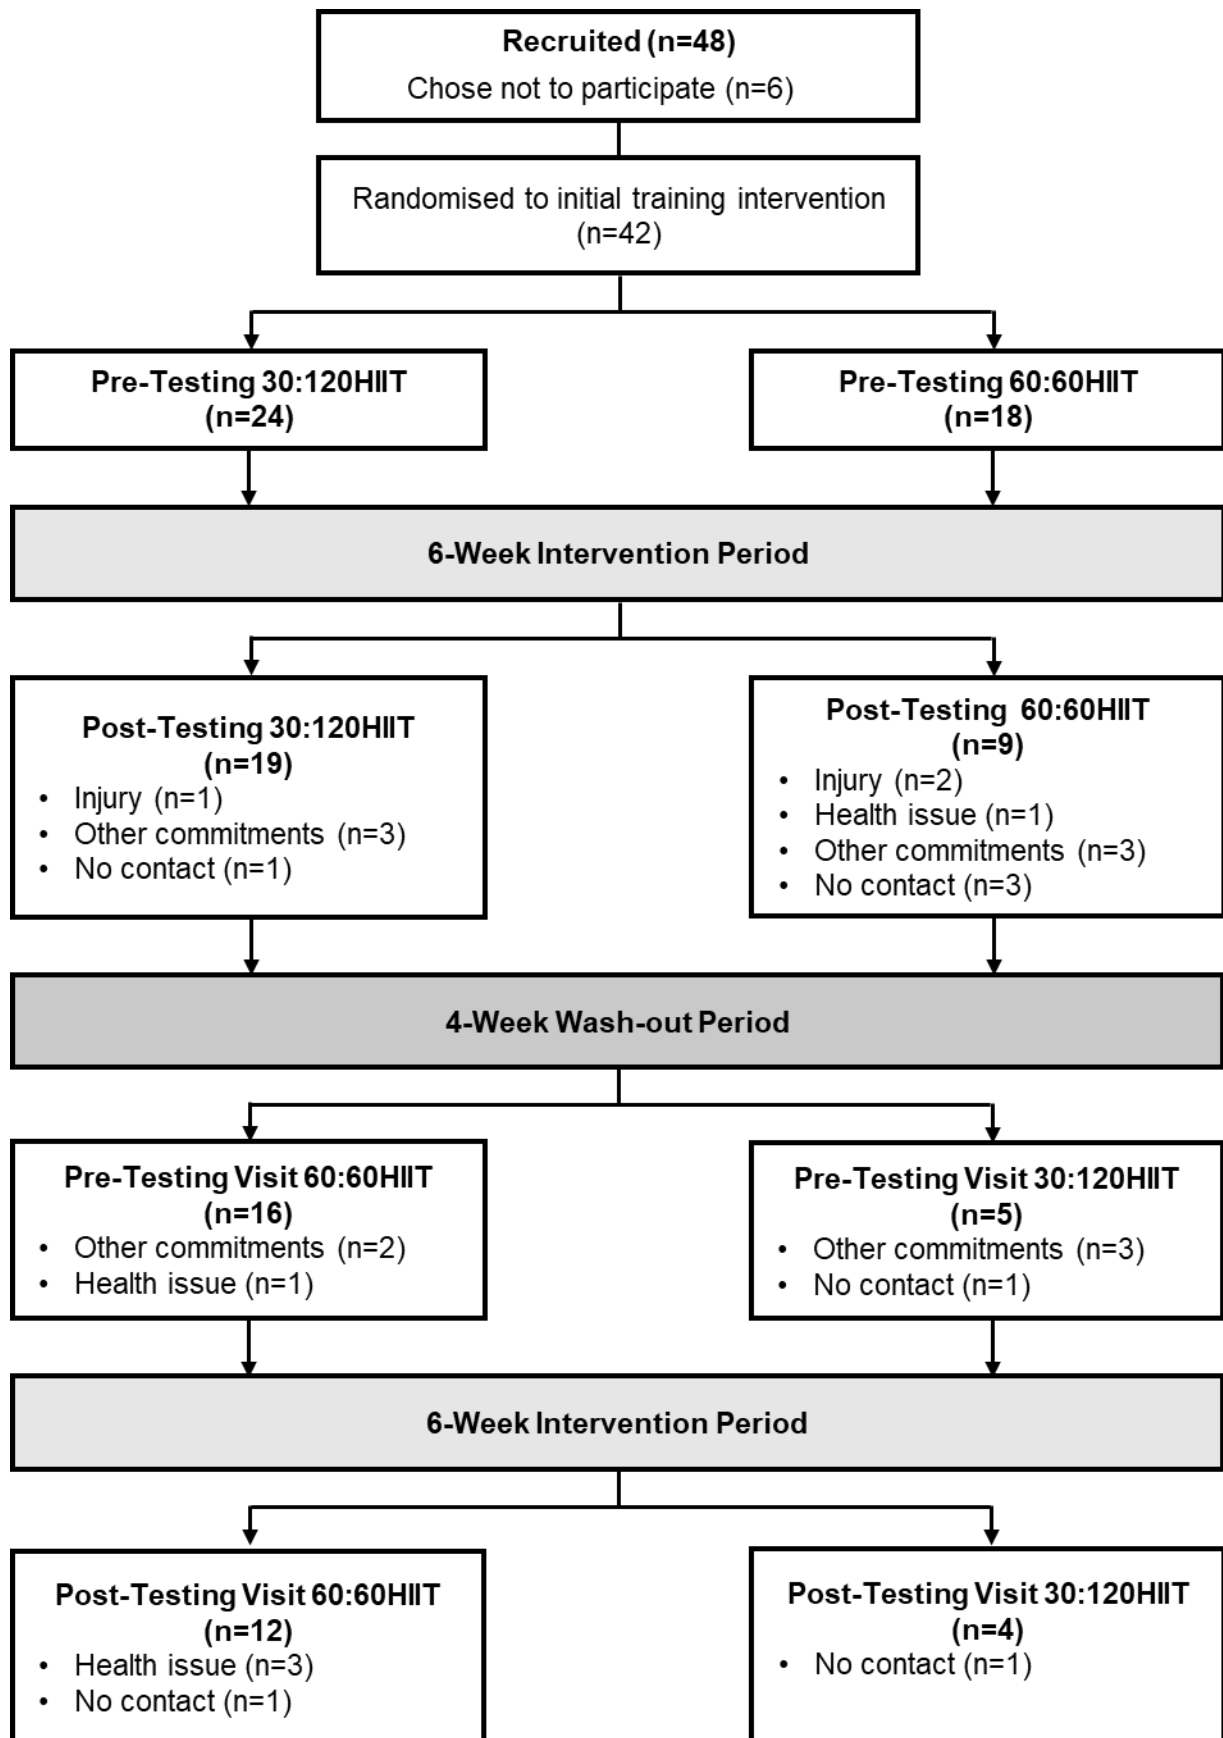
Recruited (n=48)
Chose not to participate (n=6)

Randomised to initial training intervention (n=42)

Pre-Testing 30:120HIIT (n=24)

Pre-Testing 60:60HIIT (n=18)

6-Week Intervention Period

Post-Testing 30:120HIIT (n=19)
• Injury (n=1)
• Other commitments (n=3)
• No contact (n=1)

Post-Testing 60:60HIIT (n=9)
• Injury (n=2)
• Health issue (n=1)
• Other commitments (n=3)
• No contact (n=3)

4-Week Wash-out Period

Pre-Testing Visit 60:60HIIT (n=16)
• Other commitments (n=2)
• Health issue (n=1)

Pre-Testing Visit 30:120HIIT (n=5)
• Other commitments (n=3)
• No contact (n=1)

6-Week Intervention Period

Post-Testing Visit 60:60HIIT (n=12)
• Health issue (n=3)
• No contact (n=1)

Post-Testing Visit 30:120HIIT (n=4)
• No contact (n=1)